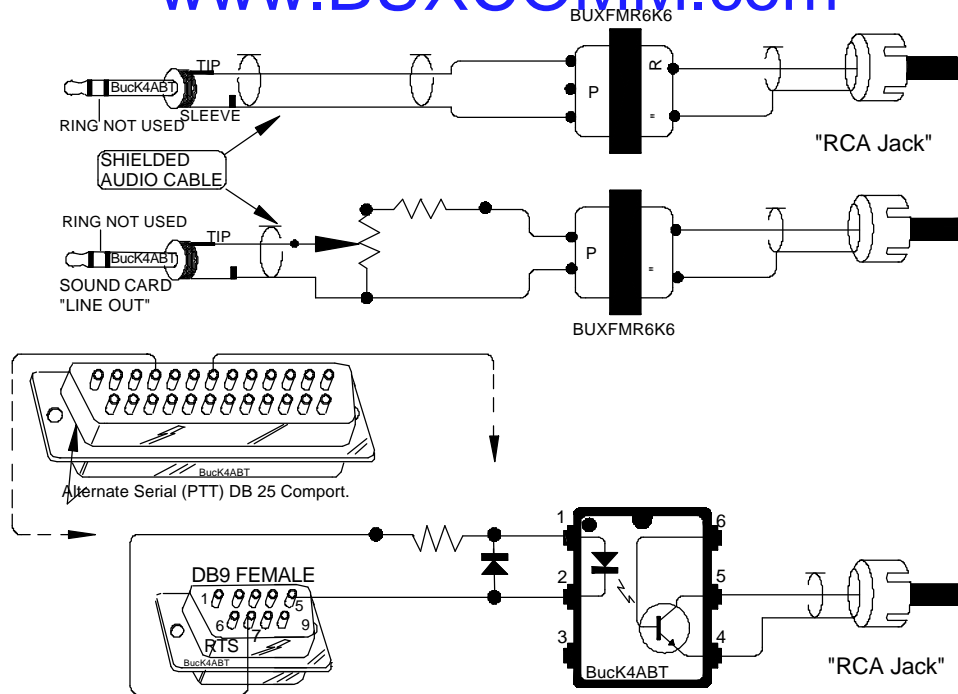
www.BUXCOMM.com
BUXFMR6K6
TIP
BucK4ABT
RING NOT USED
SLEEVE
P
R
"RCA Jack"
SHIELDED
AUDIO CABLE
RING NOT USED
TIP
BucK4ABT
SOUND CARD
"LINE OUT"
P
BUXFMR6K6
BucK4ABT
Alternate Serial (PTT) DB 25 Comport.
1
6
DB9 FEMALE
1
5
6
9
7
RTS
BucK4ABT
2
5
3
4
BucK4ABT
"RCA Jack"